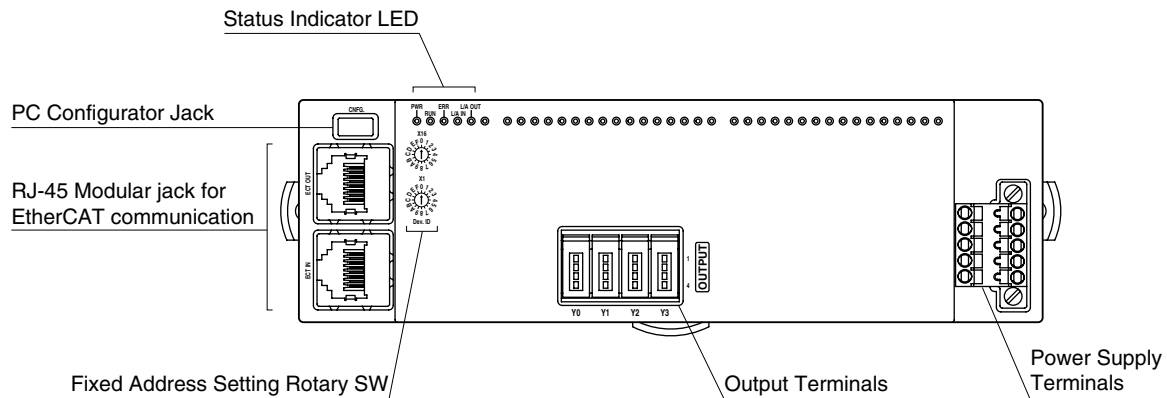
Status Indicator LED

PC Configurator Jack

RJ-45 Modular jack for EtherCAT communication

CNFG.

PWR RUN ERR L/A IN L/A OUT

X16

X1

Dev. ID

ECT OUT

ECT IN

1 4

OUTPUT

Y0 Y1 Y2 Y3

Fixed Address Setting Rotary SW

Output Terminals

Power Supply Terminals